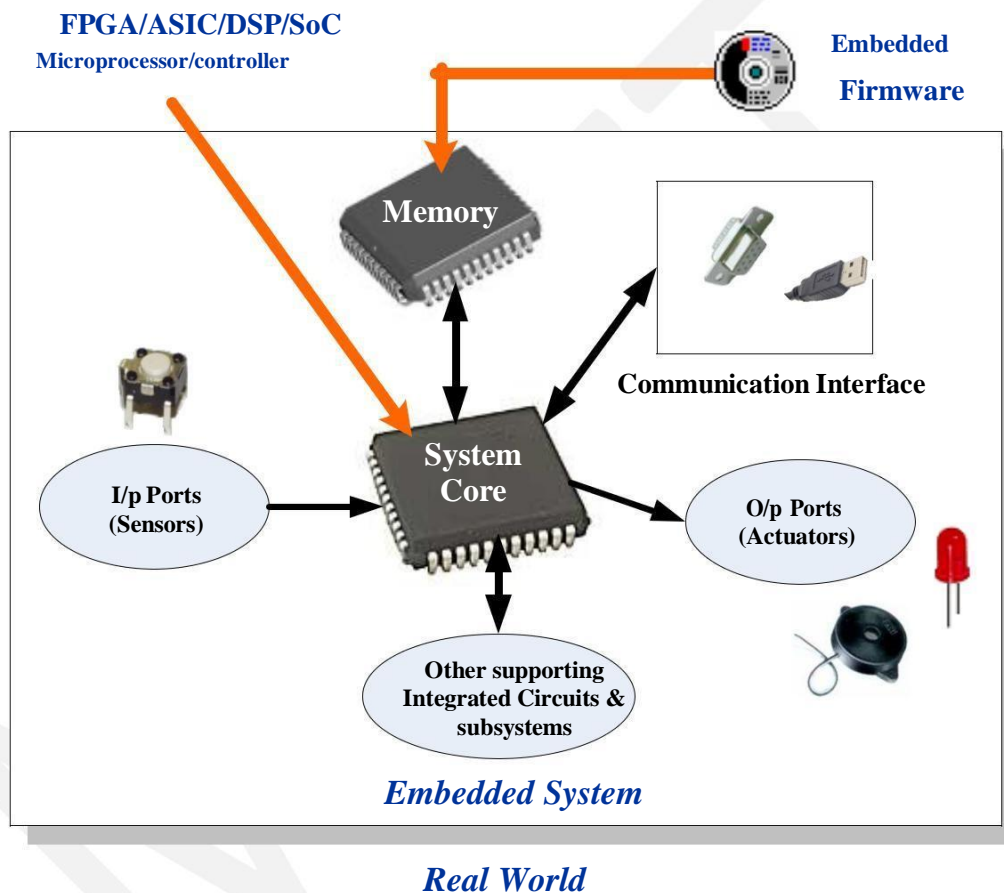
FPGA/ASIC/DSP/SoC
Microprocessor/controller

Embedded
Firmware

Memory

Communication Interface

System Core

I/p Ports (Sensors)

O/p Ports (Actuators)

Other supporting Integrated Circuits & subsystems

Embedded System

Real World